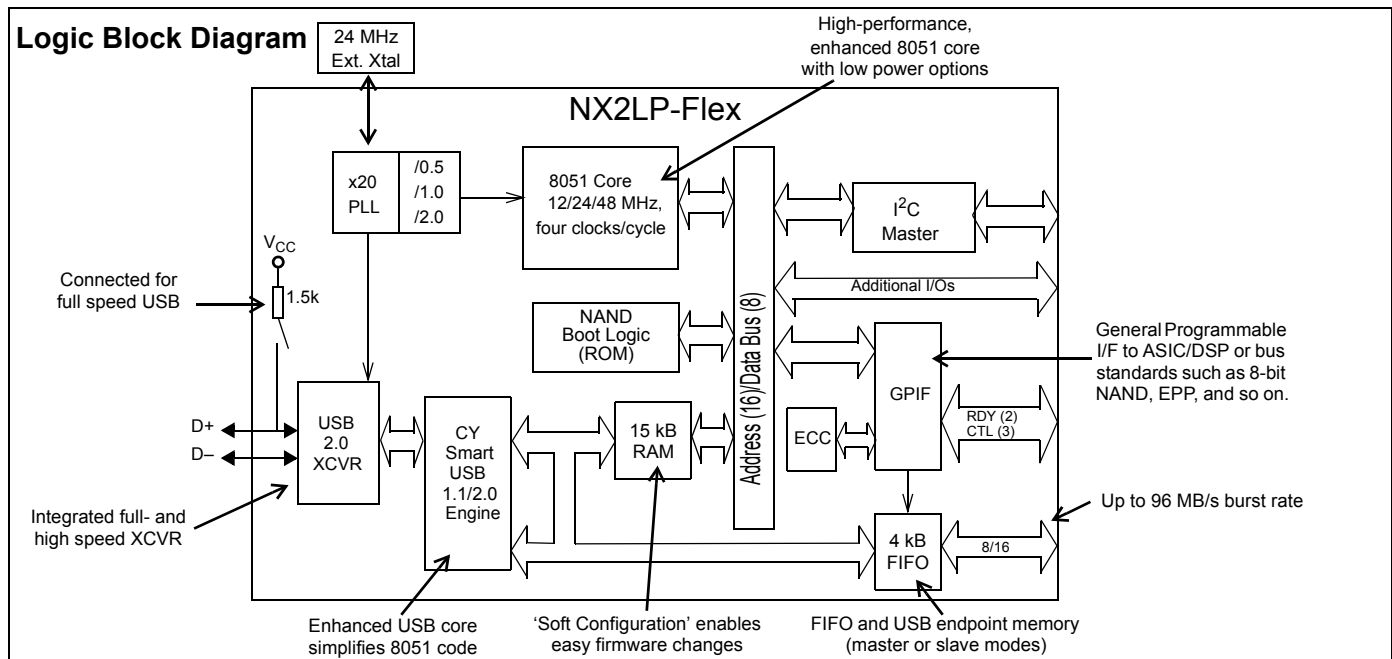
Logic Block Diagram

24 MHz Ext. Xtal

High-performance, enhanced 8051 core with low power options

NX2LP-Flex

x20 PLL

/0.5
/1.0
/2.0

8051 Core 12/24/48 MHz, four clocks/cycle

$I^2C$ Master

$V_{CC}$

1.5k

Connected for full speed USB

Additional I/Os

NAND Boot Logic (ROM)

Address (16)/Data Bus (8)

General Programmable I/F to ASIC/DSP or bus standards such as 8-bit NAND, EPP, and so on.

GPIF

USB 2.0 XCVR

CY Smart USB 1.1/2.0 Engine

15 kB RAM

ECC

RDY (2)
CTL (3)

D+
D–

Integrated full- and high speed XCVR

4 kB FIFO

8/16

Up to 96 MB/s burst rate

Enhanced USB core simplifies 8051 code

'Soft Configuration' enables easy firmware changes

FIFO and USB endpoint memory (master or slave modes)